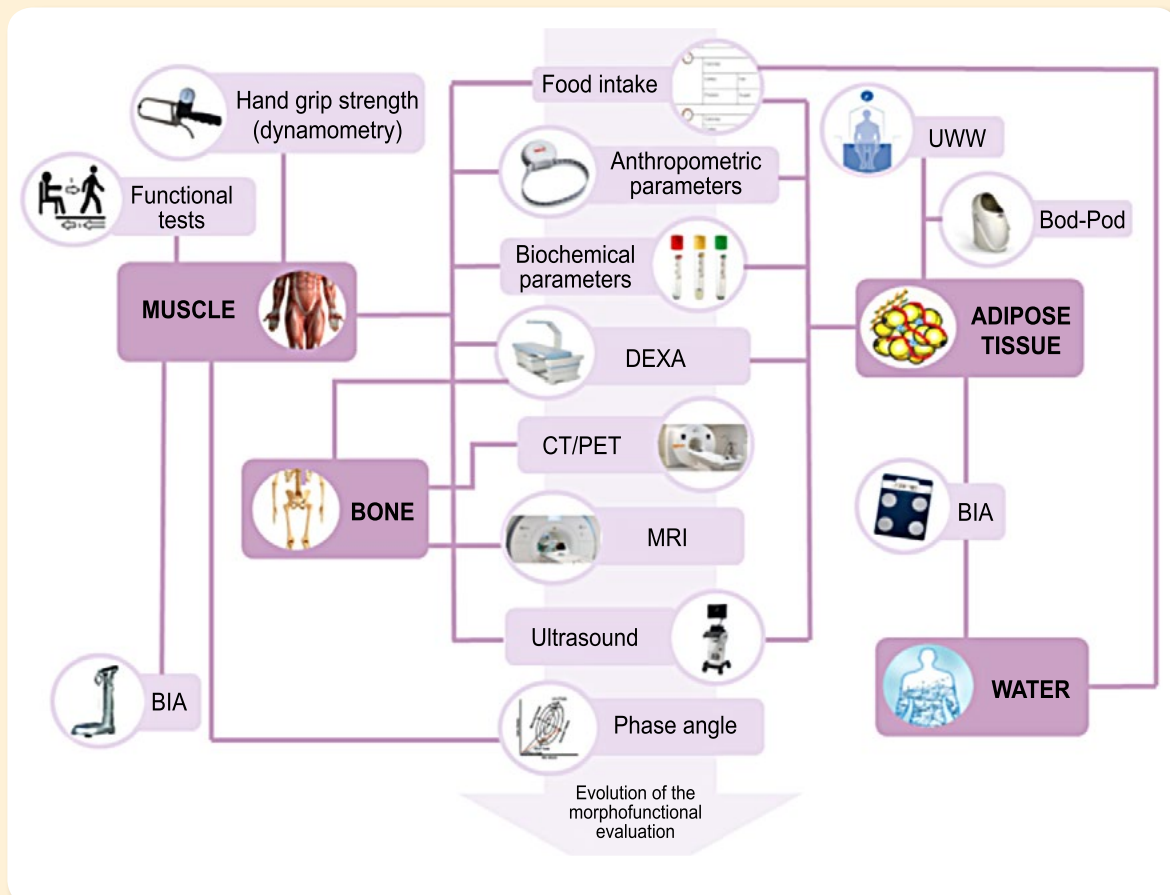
Hand grip strength (dynamometry)

Functional tests

MUSCLE

BIA

Food intake

Anthropometric parameters

Biochemical parameters

DEXA

CT/PET

BONE

MRI

Ultrasound

Phase angle

Evolution of the morphofunctional evaluation

UWW

Bod-Pod

ADIPOSE TISSUE

BIA

WATER